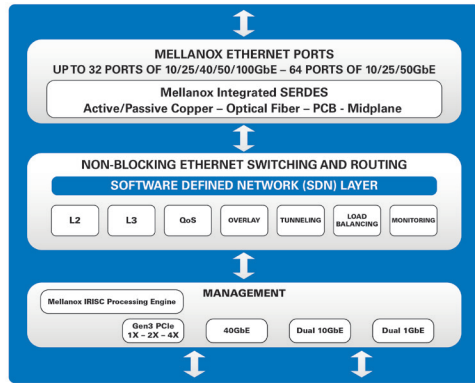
MELLANOX ETHERNET PORTS
UP TO 32 PORTS OF 10/25/40/50/100GbE – 64 PORTS OF 10/25/50GbE

Mellanox Integrated SERDES
Active/Passive Copper – Optical Fiber – PCB - Midplane

NON-BLOCKING ETHERNET SWITCHING AND ROUTING

SOFTWARE DEFINED NETWORK (SDN) LAYER

L2

L3

QoS

OVERLAY

TUNNELING

LOAD BALANCING

MONITORING

MANAGEMENT

Mellanox IRISC Processing Engine

Gen3 PCIe 1X – 2X – 4X

40GbE

Dual 10GbE

Dual 1GbE